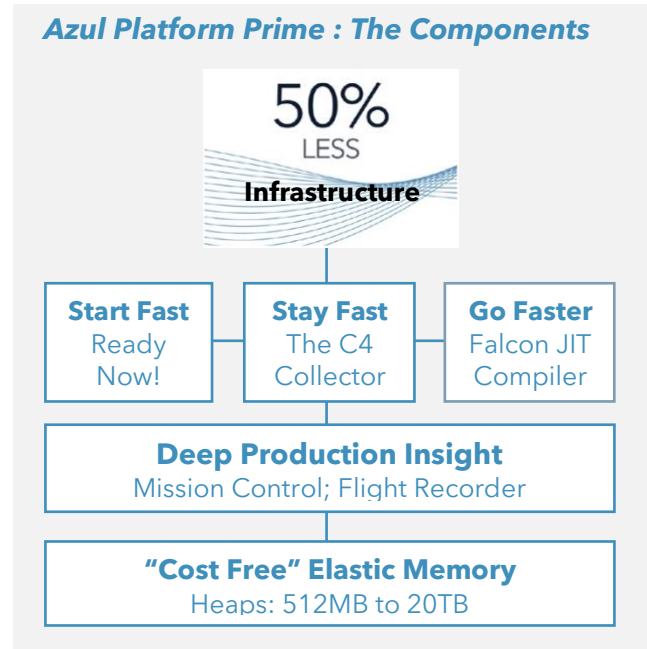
Azul Platform Prime : The Components

50%
LESS
Infrastructure

Start Fast
Ready Now!

Stay Fast
The C4 Collector

Go Faster
Falcon JIT Compiler

Deep Production Insight
Mission Control; Flight Recorder

“Cost Free” Elastic Memory
Heaps: 512MB to 20TB